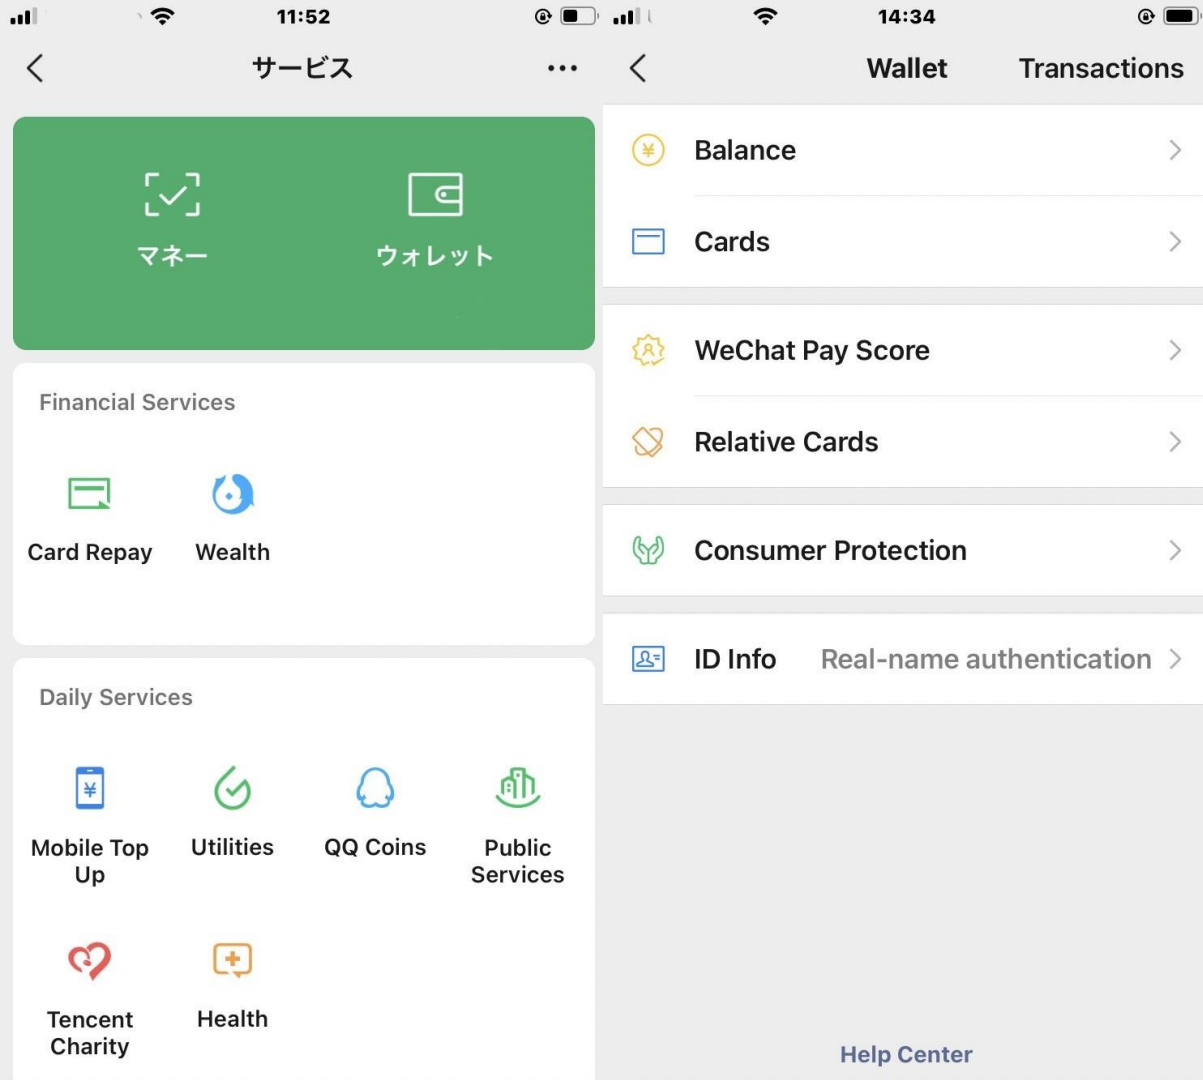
11:52

サービス

マネー

ウォレット

Financial Services

Card Repay

Wealth

Daily Services

Mobile Top Up

Utilities

QQ Coins

Public Services

Tencent Charity

Health

14:34

Wallet

Transactions

¥

Balance

Cards

WeChat Pay Score

Relative Cards

Consumer Protection

ID Info

Real-name authentication

Help Center